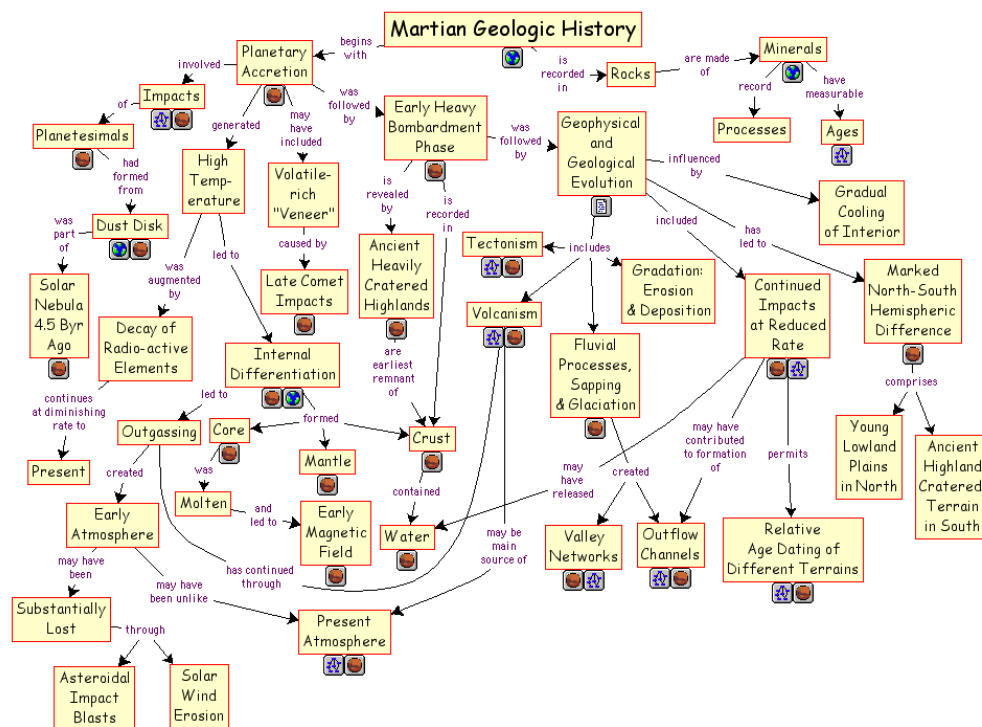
Martian Geologic History

begins with

Planetary Accretion

is recorded in

Rocks

are made of

Minerals

record

have measurable

Processes

Ages

involved

Impacts

of

Planetesimals

had formed from

Dust Disk

was part of

Solar Nebula 4.5 Byr Ago

generated

High Temperature

may have included

Volatile-rich "Veneer"

caused by

Late Comet Impacts

was followed by

Early Heavy Bombardment Phase

is revealed by

is recorded in

Ancient Heavily Cratered Highlands

are earliest remnant of

was followed by

Geophysical and Geological Evolution

influenced by

Gradual Cooling of Interior

included

has led to

Marked North-South Hemispheric Difference

comprises

Young Lowland Plains in North

Ancient Highland Cratered Terrain in South

includes

Tectonism

Gradation: Erosion & Deposition

Volcanism

Fluvial Processes, Sapping & Glaciation

Continued Impacts at Reduced Rate

may have contributed to formation of

permits

Relative Age Dating of Different Terrains

created

Valley Networks

Outflow Channels

may have released

may be main source of

was augmented by

led to

Decay of Radio-active Elements

continues at diminishing rate to

Present

Internal Differentiation

led to

formed

Outgassing

Core

Mantle

Crust

was

Molten

and led to

Early Magnetic Field

contained

Water

created

Early Atmosphere

has continued through

may have been

Substantially Lost

through

Asteroidal Impact Blasts

Solar Wind Erosion

may have been unlike

Present Atmosphere